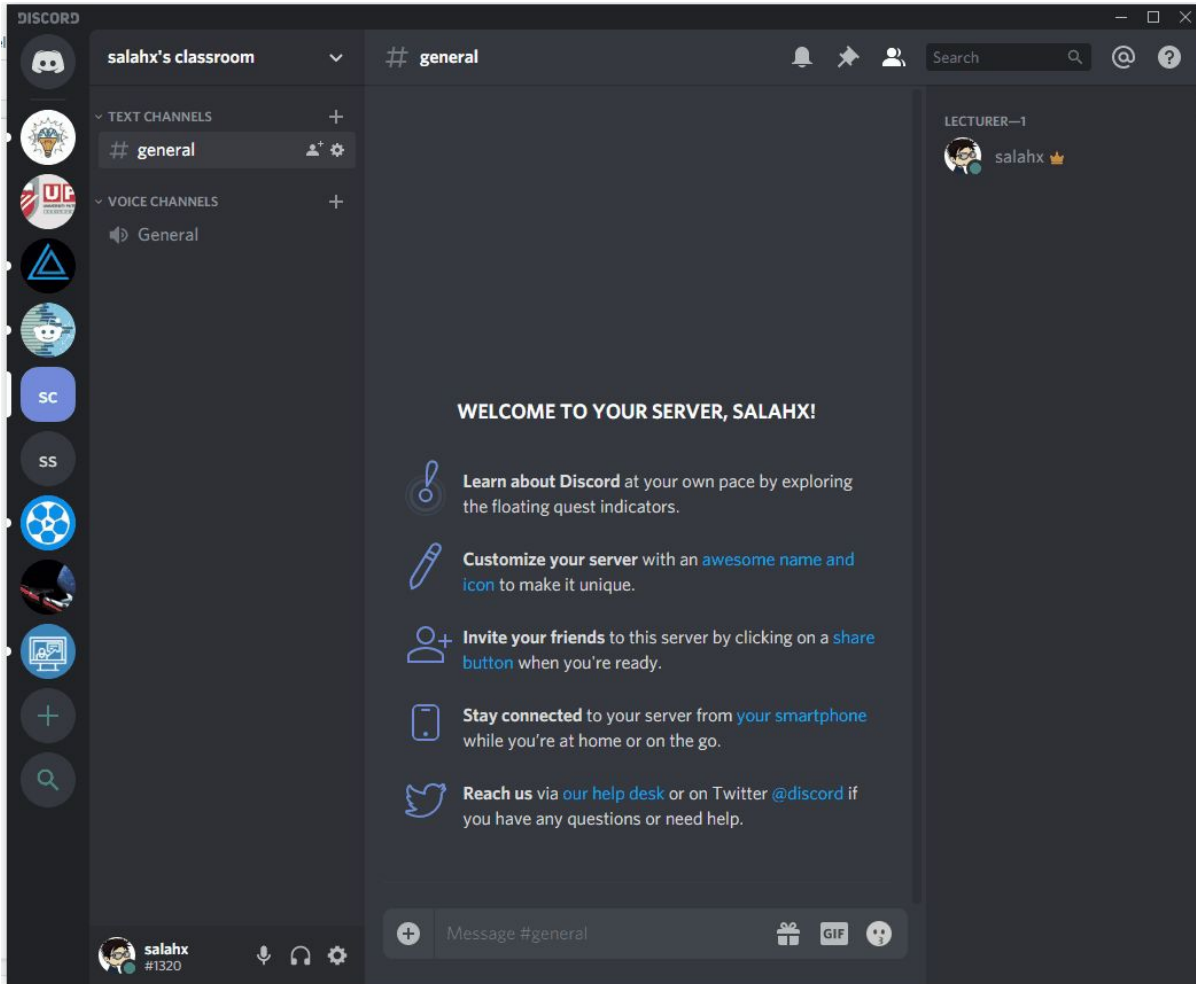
DISCORD

SC

SS

salahx's classroom

TEXT CHANNELS

# general

VOICE CHANNELS

General

salahx
#1320

# general

Search

LECTURER—1

salahx

WELCOME TO YOUR SERVER, SALAHX!

Learn about Discord at your own pace by exploring the floating quest indicators.

Customize your server with an awesome name and icon to make it unique.

Invite your friends to this server by clicking on a share button when you're ready.

Stay connected to your server from your smartphone while you're at home or on the go.

Reach us via our help desk or on Twitter @discord if you have any questions or need help.

Message #general

GIF